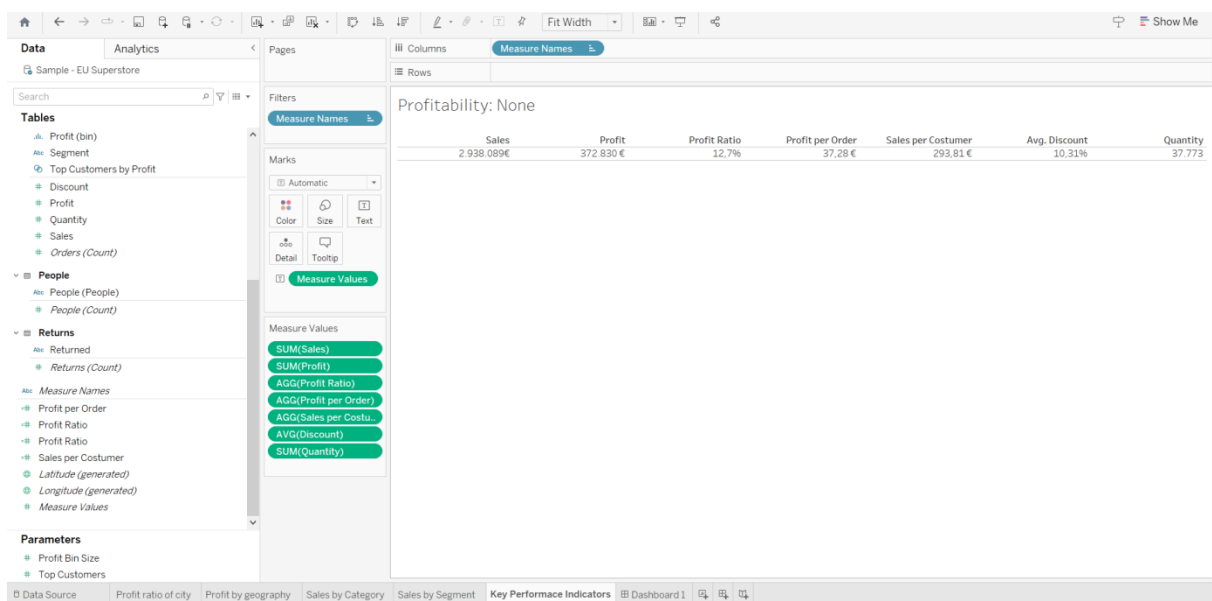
Fit Width
Show Me

Data
Analytics
Sample - EU Superstore
Search
Tables
Profit (bin)
Segment
Top Customers by Profit
Discount
Profit
Quantity
Sales
Orders (Count)
People
People (People)
People (Count)
Returns
Returned
Returns (Count)
Measure Names
Profit per Order
Profit Ratio
Profit Ratio
Sales per Costumer
Latitude (generated)
Longitude (generated)
Measure Values
Parameters
Profit Bin Size
Top Customers

Pages
Filters
Measure Names
Marks
Automatic
Color
Size
Text
Detail
Tooltip
Measure Values
Measure Values
SUM(Sales)
SUM(Profit)
AGG(Profit Ratio)
AGG(Profit per Order)
AGG(Sales per Costu..
AVG(Discount)
SUM(Quantity)

Columns
Measure Names
Rows

Profitability: None

| Sales | Profit | Profit Ratio | Profit per Order | Sales per Costumer | Avg. Discount | Quantity |
|---|---|---|---|---|---|---|
| 2.938.089€ | 372.830 € | 12,7% | 37,28 € | 293,81 € | 10,31% | 37.773 |

Data Source
Profit ratio of city
Profit by geography
Sales by Category
Sales by Segment
Key Performace Indicators
Dashboard 1